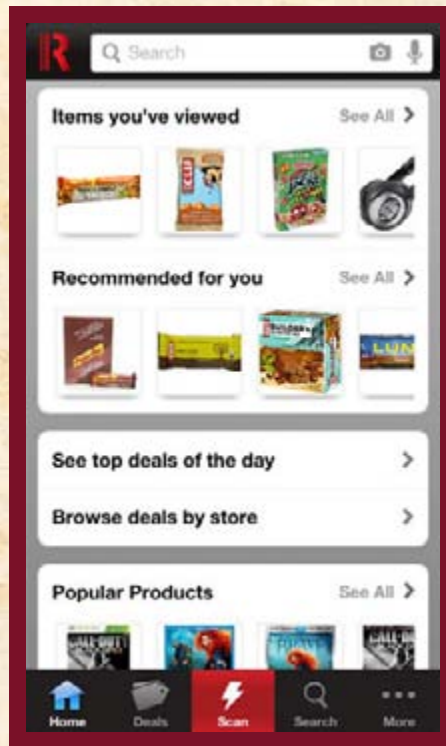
R
Search

Items you've viewed
See All >

CLIF

Recommended for you
See All >

BUILDER'S
LUNA

See top deals of the day >

Browse deals by store >

Popular Products
See All >

CALL OF DUTY
CALL OF DUTY

Home
Deals
Scan
Search
More